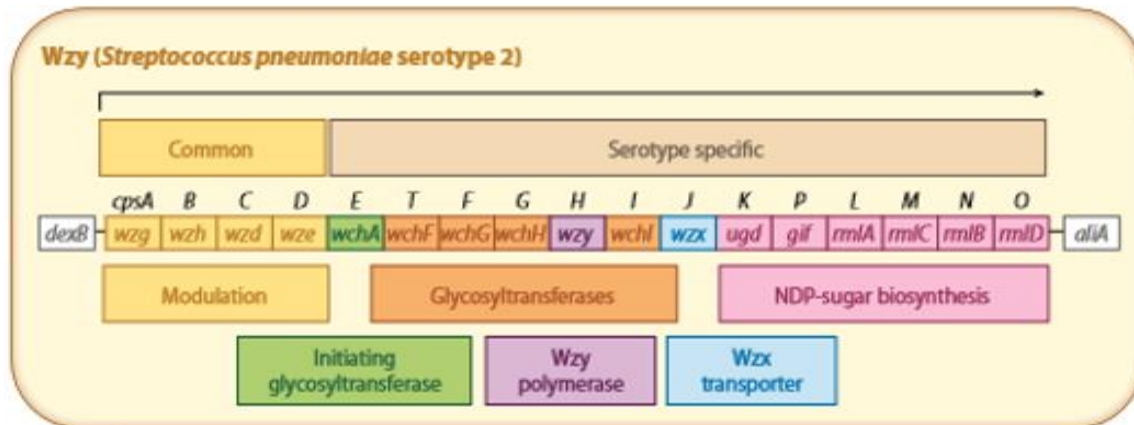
Wzy (Streptococcus pneumoniae serotype 2)

Common

Serotype specific

cpsA B C D E T F G H I J K P L M N O

dexB wzg wzh wzd wze wchA wchF wchG wchH wzy wchI wzx ugd gif rmlA rmlC rmlB rmlD aliA

Modulation

Glycosyltransferases

NDP-sugar biosynthesis

Initiating glycosyltransferase

Wzy polymerase

Wzx transporter